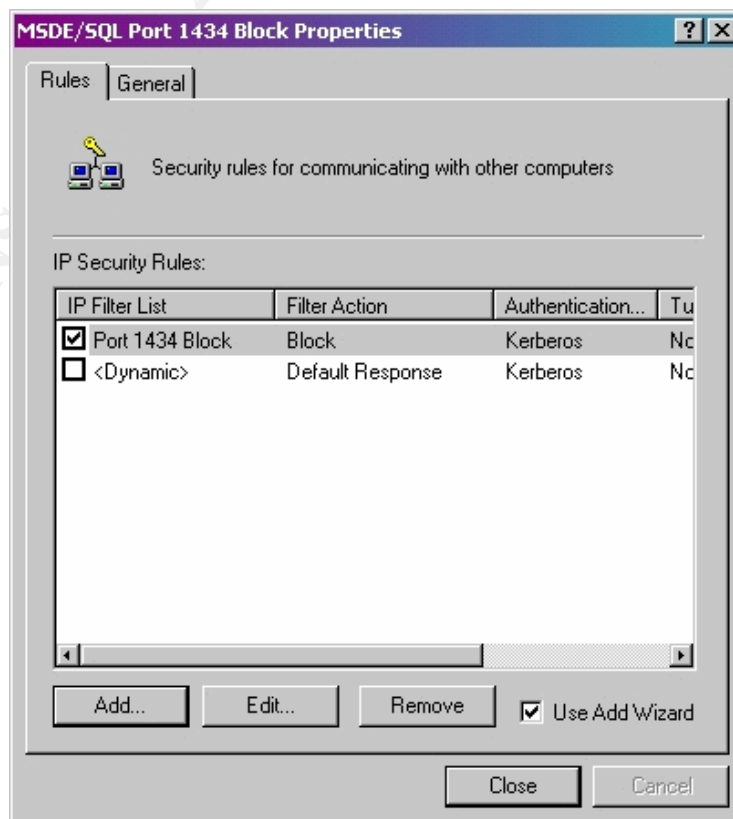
MSDE/SQL Port 1434 Block Properties

?

Rules | General

Security rules for communicating with other computers

IP Security Rules:

| IP Filter List | Filter Action | Authentication... | Tu |
|---|---|---|---|
| ☑ Port 1434 Block | Block | Kerberos | Nc |
| ☐ <Dynamic> | Default Response | Kerberos | Nc |

Add... | Edit... | Remove | ☑ Use Add Wizard

Close | Cancel